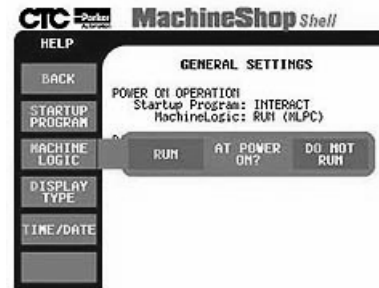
CTC Parker Automation MachineShop Shell

HELP

BACK

STARTUP PROGRAM

MACHINE LOGIC

DISPLAY TYPE

TIME/DATE

GENERAL SETTINGS

POWER ON OPERATION
Startup Program: INTERACT
MachineLogic: RUN (MLPC)

RUN

AT POWER ON?

DO NOT RUN